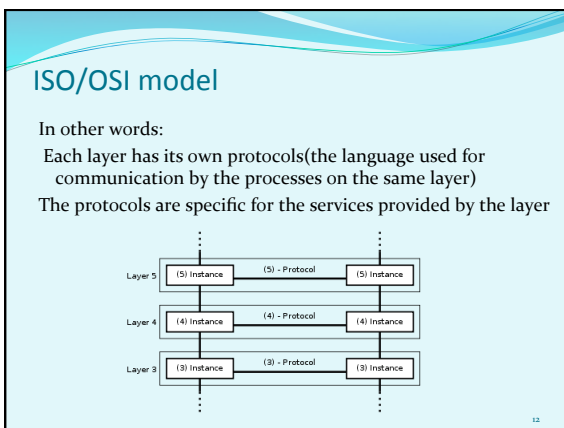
ISO/OSI model

In other words:

Each layer has its own protocols(the language used for communication by the processes on the same layer)

The protocols are specific for the services provided by the layer

Layer 5
(5) Instance
(5) - Protocol
(5) Instance

Layer 4
(4) Instance
(4) - Protocol
(4) Instance

Layer 3
(3) Instance
(3) - Protocol
(3) Instance

12